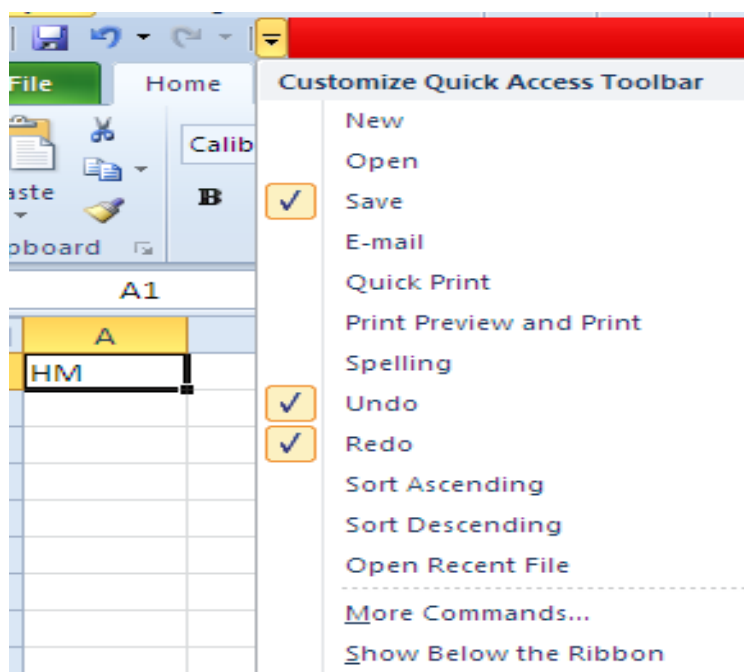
File
Home
Calib
aste
B
oboard
A1
A
HM

Customize Quick Access Toolbar
New
Open
✓ Save
E-mail
Quick Print
Print Preview and Print
Spelling
✓ Undo
✓ Redo
Sort Ascending
Sort Descending
Open Recent File
More Commands...
Show Below the Ribbon